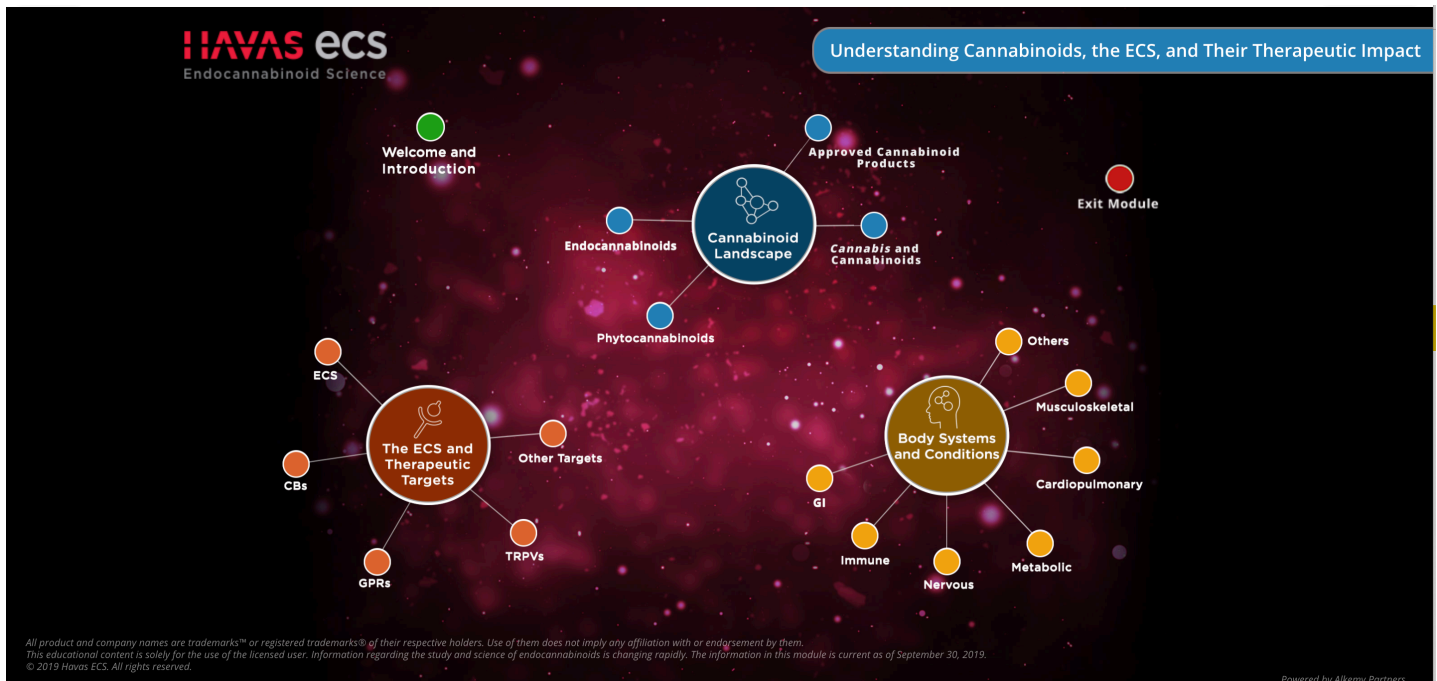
HAVAS ecs
Endocannabinoid Science

Understanding Cannabinoids, the ECS, and Their Therapeutic Impact

Welcome and Introduction

Approved Cannabinoid Products

Exit Module

Endocannabinoids

Cannabinoid Landscape

*Cannabis* and Cannabinoids

Phytocannabinoids

ECS

The ECS and Therapeutic Targets

Other Targets

CBs

GPRs

TRPVs

Others

Musculoskeletal

Body Systems and Conditions

Cardiopulmonary

GI

Immune

Nervous

Metabolic

All product and company names are trademarks™ or registered trademarks® of their respective holders. Use of them does not imply any affiliation with or endorsement by them.
This educational content is solely for the use of the licensed user. Information regarding the study and science of endocannabinoids is changing rapidly. The information in this module is current as of September 30, 2019.
© 2019 Havas ECS. All rights reserved.

Powered by Alkemy Partners